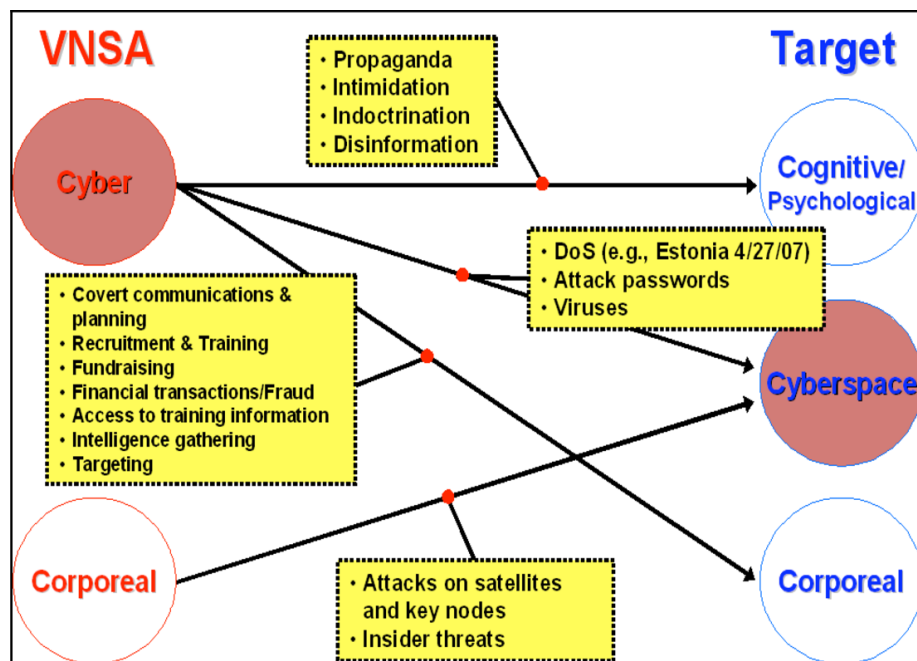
VNSA

Target

• Propaganda
• Intimidation
• Indoctrination
• Disinformation

Cyber

Cognitive/ Psychological

• DoS (e.g., Estonia 4/27/07)
• Attack passwords
• Viruses

• Covert communications & planning
• Recruitment & Training
• Fundraising
• Financial transactions/Fraud
• Access to training information
• Intelligence gathering
• Targeting

Cyberspace

Corporeal

• Attacks on satellites and key nodes
• Insider threats

Corporeal